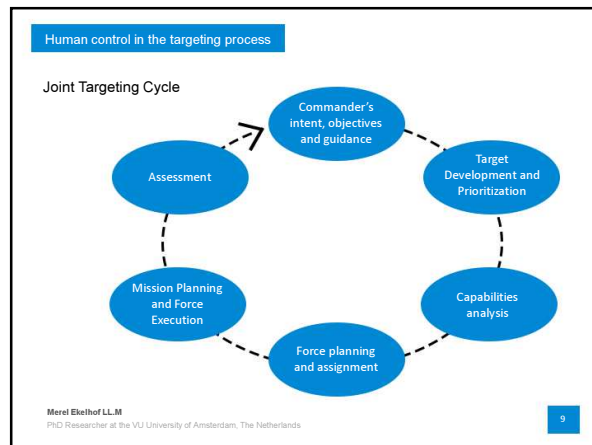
Human control in the targeting process

Joint Targeting Cycle

Commander's intent, objectives and guidance

Target Development and Prioritization

Capabilities analysis

Force planning and assignment

Mission Planning and Force Execution

Assessment

Merel Ekelhof LL.M
PhD Researcher at the VU University of Amsterdam, The Netherlands

9